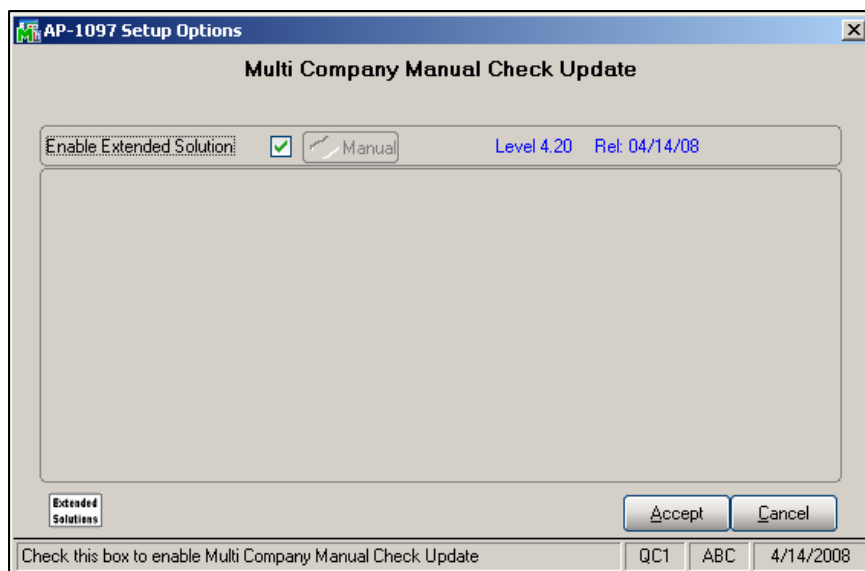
AP-1097 Setup Options

Multi Company Manual Check Update

Enable Extended Solution

Manual

Level 4.20 Rel: 04/14/08

Extended Solutions

Accept

Cancel

Check this box to enable Multi Company Manual Check Update

QC1

ABC

4/14/2008